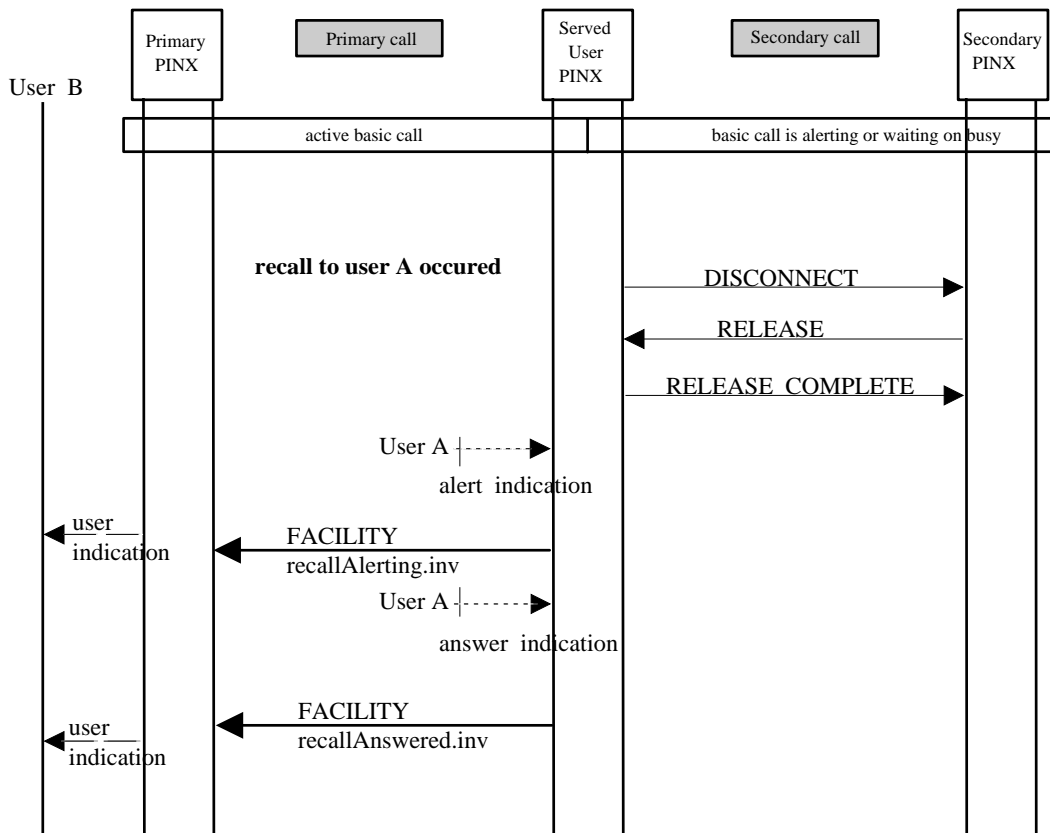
Primary PINX

Primary call

Served User PINX

Secondary call

Secondary PINX

User B

active basic call

basic call is alerting or waiting on busy

recall to user A occured

DISCONNECT

RELEASE

RELEASE COMPLETE

User A

alert indication

user indication

FACILITY
recallAlerting.inv

User A

answer indication

FACILITY
recallAnswered.inv

user indication